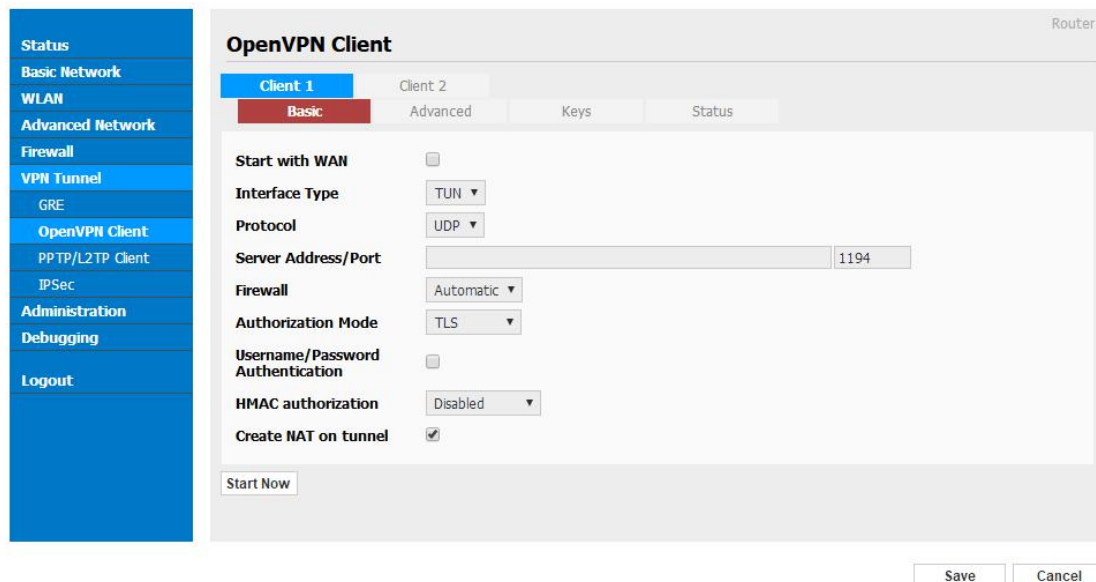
Status
Basic Network
WLAN
Advanced Network
Firewall
VPN Tunnel
GRE
OpenVPN Client
PPTP/L2TP Client
IPSec
Administration
Debugging
Logout

Router

OpenVPN Client

Client 1
Client 2

Basic
Advanced
Keys
Status

Start with WAN
Interface Type TUN ▼
Protocol UDP ▼
Server Address/Port 1194
Firewall Automatic ▼
Authorization Mode TLS ▼
Username/Password Authentication
HMAC authorization Disabled ▼
Create NAT on tunnel

Start Now

Save
Cancel